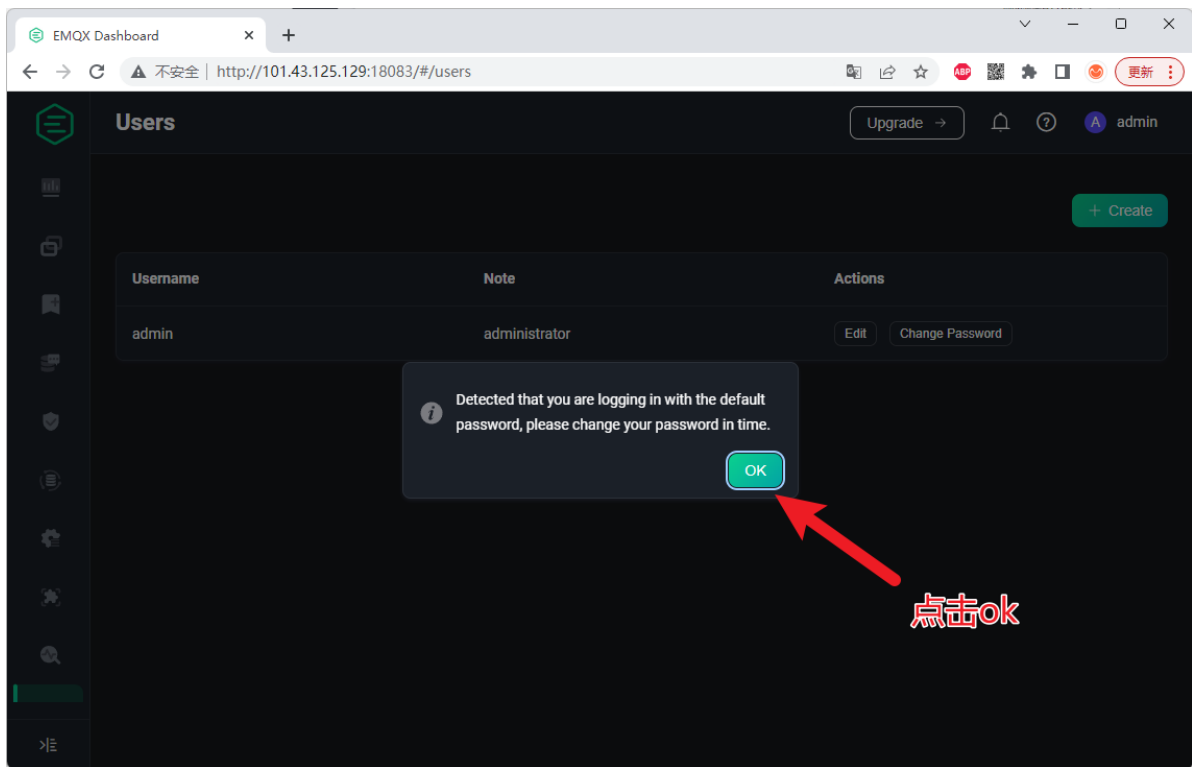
EMQX Dashboard

不安全 | http://101.43.125.129:18083/#/users

更新

Users

Upgrade →

admin

+ Create

| Username | Note | Actions |
|---|---|---|
| admin | administrator | Edit Change Password |

Detected that you are logging in with the default password, please change your password in time.

OK

点击ok